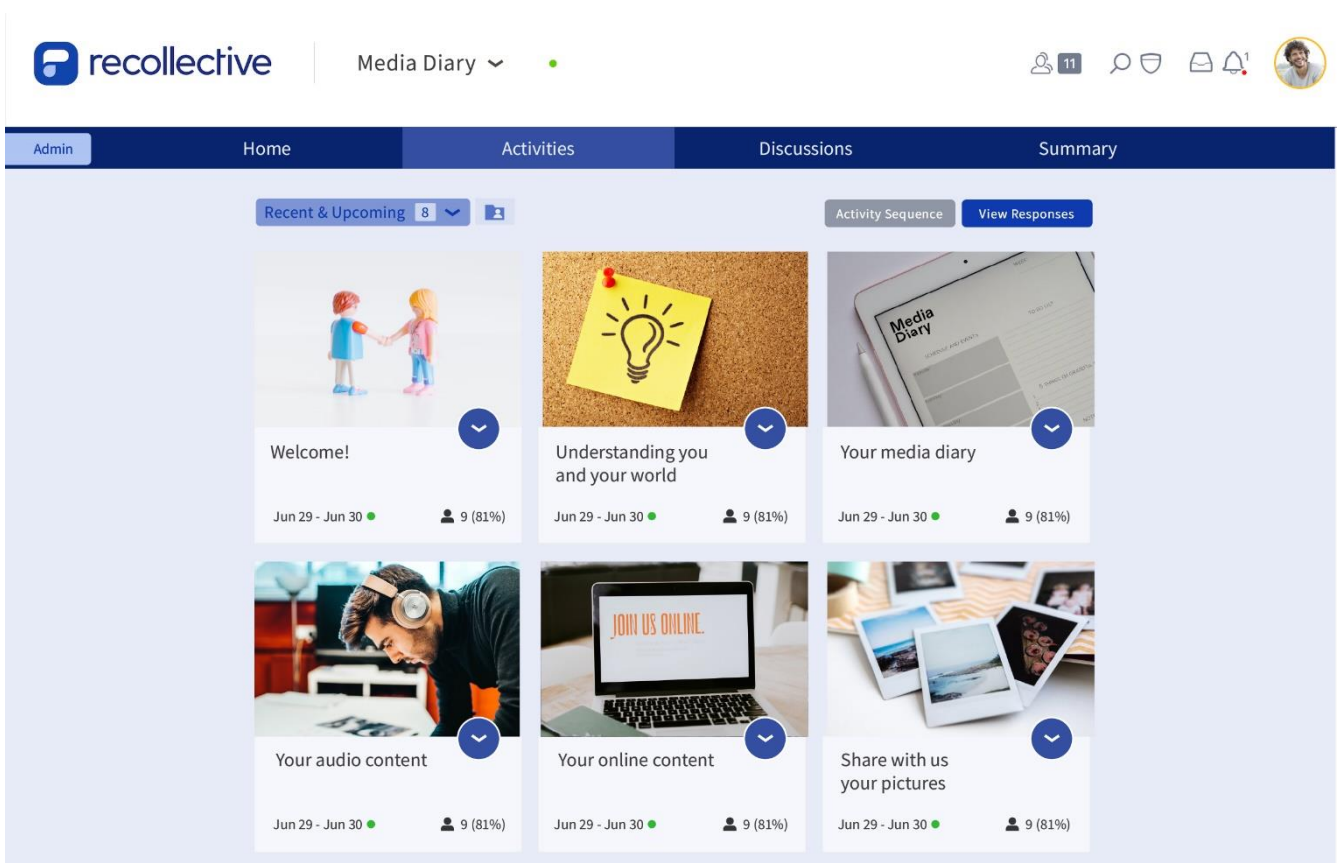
recollective

Media Diary

11

1

Admin

Home

Activities

Discussions

Summary

Recent & Upcoming 8

Activity Sequence

View Responses

Media Diary

Welcome!

Jun 29 - Jun 30

9 (81%)

Understanding you and your world

Jun 29 - Jun 30

9 (81%)

Your media diary

Jun 29 - Jun 30

9 (81%)

JOIN US ONLINE.

Your audio content

Jun 29 - Jun 30

9 (81%)

Your online content

Jun 29 - Jun 30

9 (81%)

Share with us your pictures

Jun 29 - Jun 30

9 (81%)